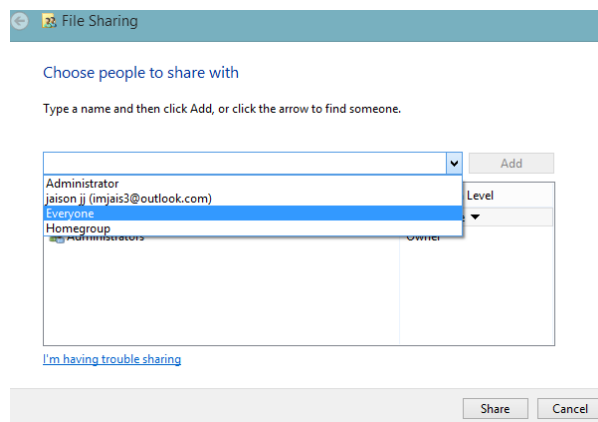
File Sharing

Choose people to share with

Type a name and then click Add, or click the arrow to find someone.

Add

Administrator
jaison jj (imjais3@outlook.com)
Everyone
Homegroup

Level

Administrators

Owner

I'm having trouble sharing

Share

Cancel